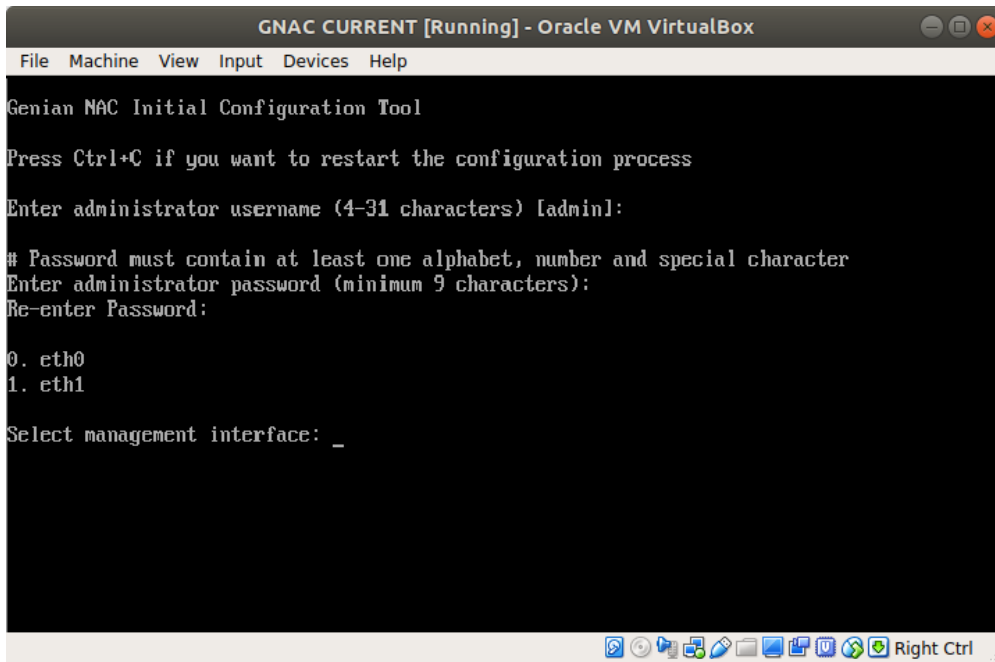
GNAC CURRENT [Running] - Oracle VM VirtualBox

File Machine View Input Devices Help

Genian NAC Initial Configuration Tool

Press Ctrl+C if you want to restart the configuration process

Enter administrator username (4-31 characters) [admin]:

# Password must contain at least one alphabet, number and special character
Enter administrator password (minimum 9 characters):
Re-enter Password:

0. eth0
1. eth1

Select management interface: _

Right Ctrl